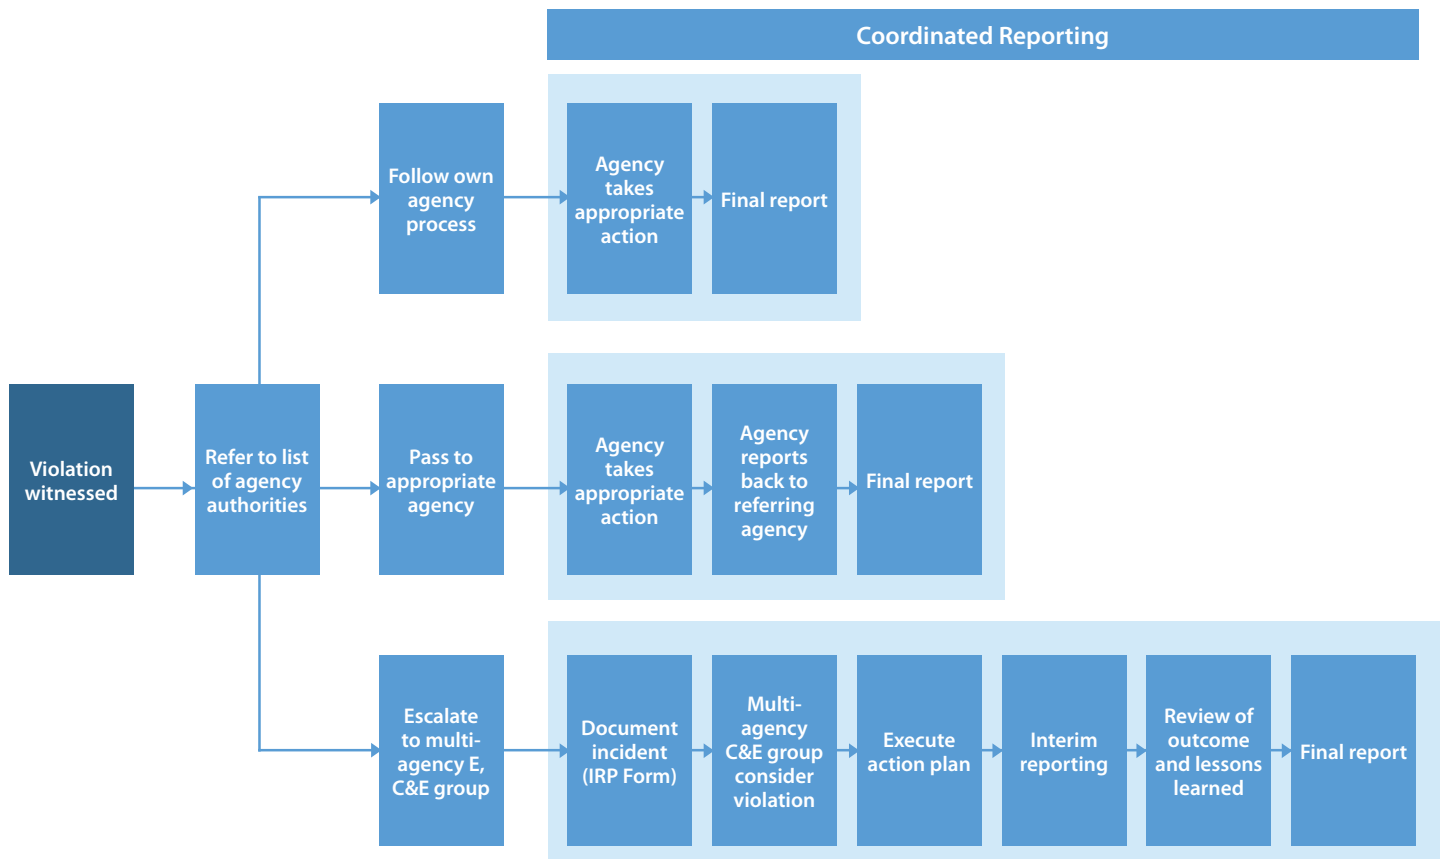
Coordinated Reporting

Violation witnessed

Refer to list of agency authorities

Follow own agency process

Agency takes appropriate action

Final report

Pass to appropriate agency

Agency takes appropriate action

Agency reports back to referring agency

Final report

Escalate to multi-agency E, C&E group

Document incident (IRP Form)

Multi-agency C&E group consider violation

Execute action plan

Interim reporting

Review of outcome and lessons learned

Final report